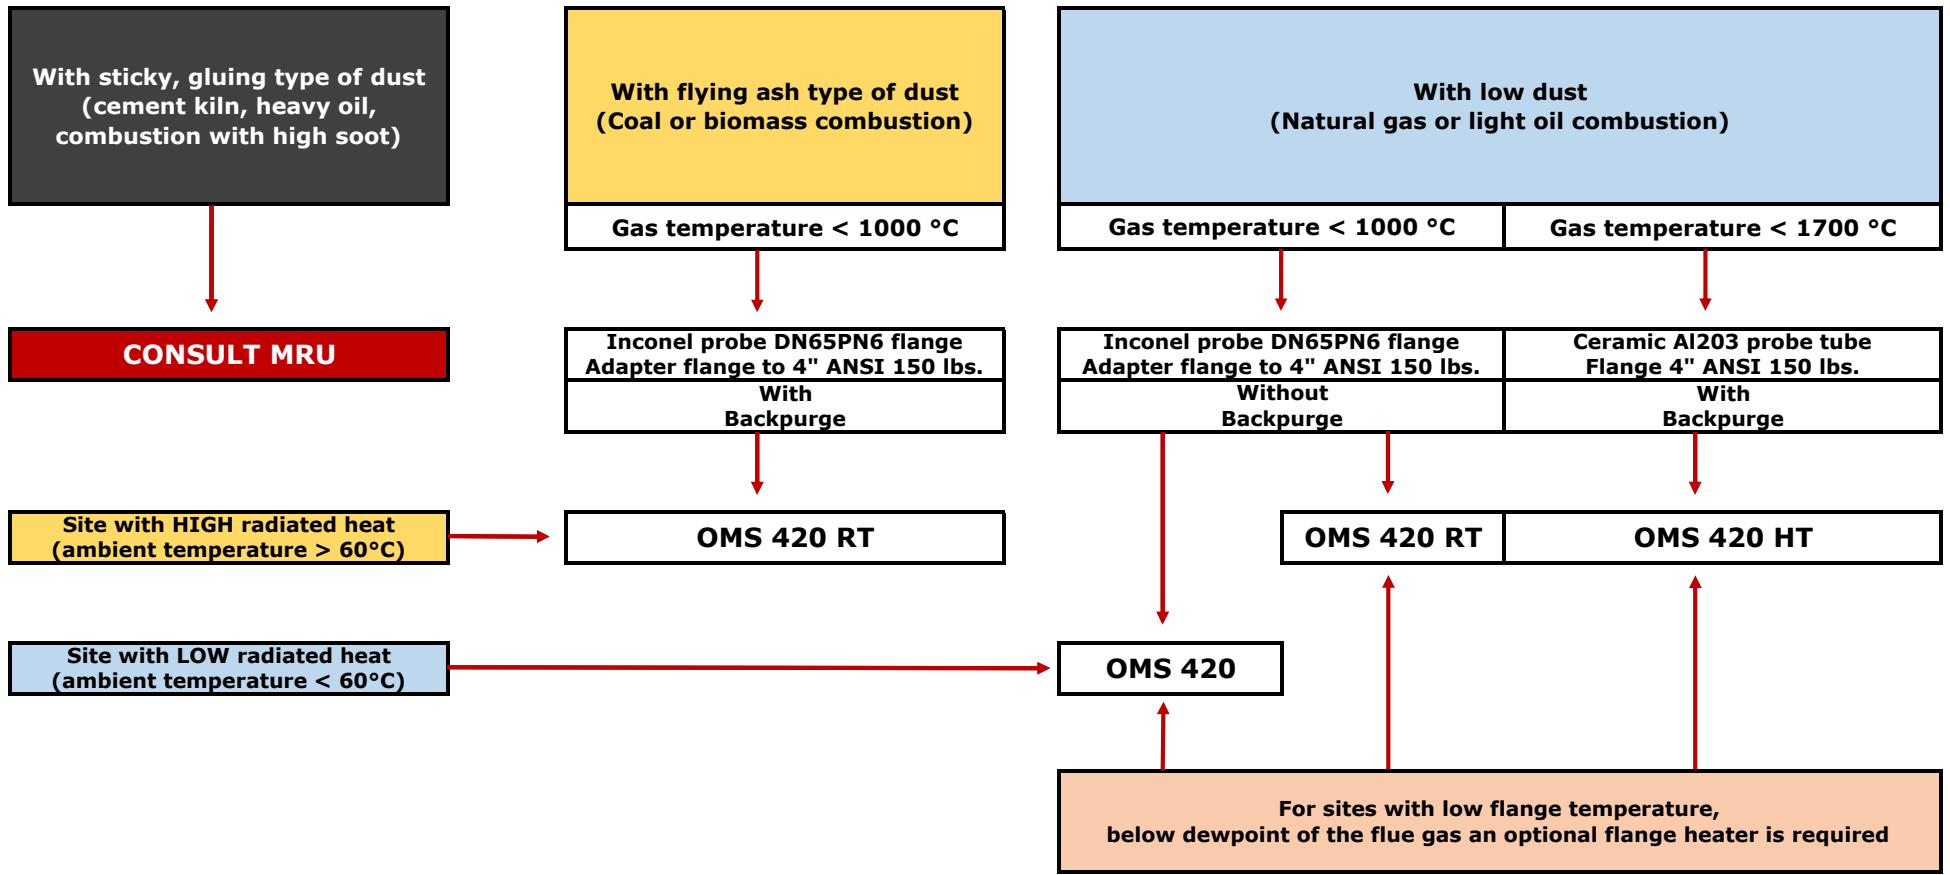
With sticky, gluing type of dust (cement kiln, heavy oil, combustion with high soot)

With flying ash type of dust (Coal or biomass combustion)

With low dust (Natural gas or light oil combustion)

Gas temperature < 1000 °C

Gas temperature < 1000 °C

Gas temperature < 1700 °C

CONSULT MRU

Inconel probe DN65PN6 flange
Adapter flange to 4" ANSI 150 lbs.

With
Backpurge

Inconel probe DN65PN6 flange
Adapter flange to 4" ANSI 150 lbs.

Without
Backpurge

Ceramic Al203 probe tube
Flange 4" ANSI 150 lbs.

With
Backpurge

Site with HIGH radiated heat (ambient temperature > 60°C)

OMS 420 RT

OMS 420 RT

OMS 420 HT

Site with LOW radiated heat (ambient temperature < 60°C)

OMS 420

For sites with low flange temperature,
below dewpoint of the flue gas an optional flange heater is required